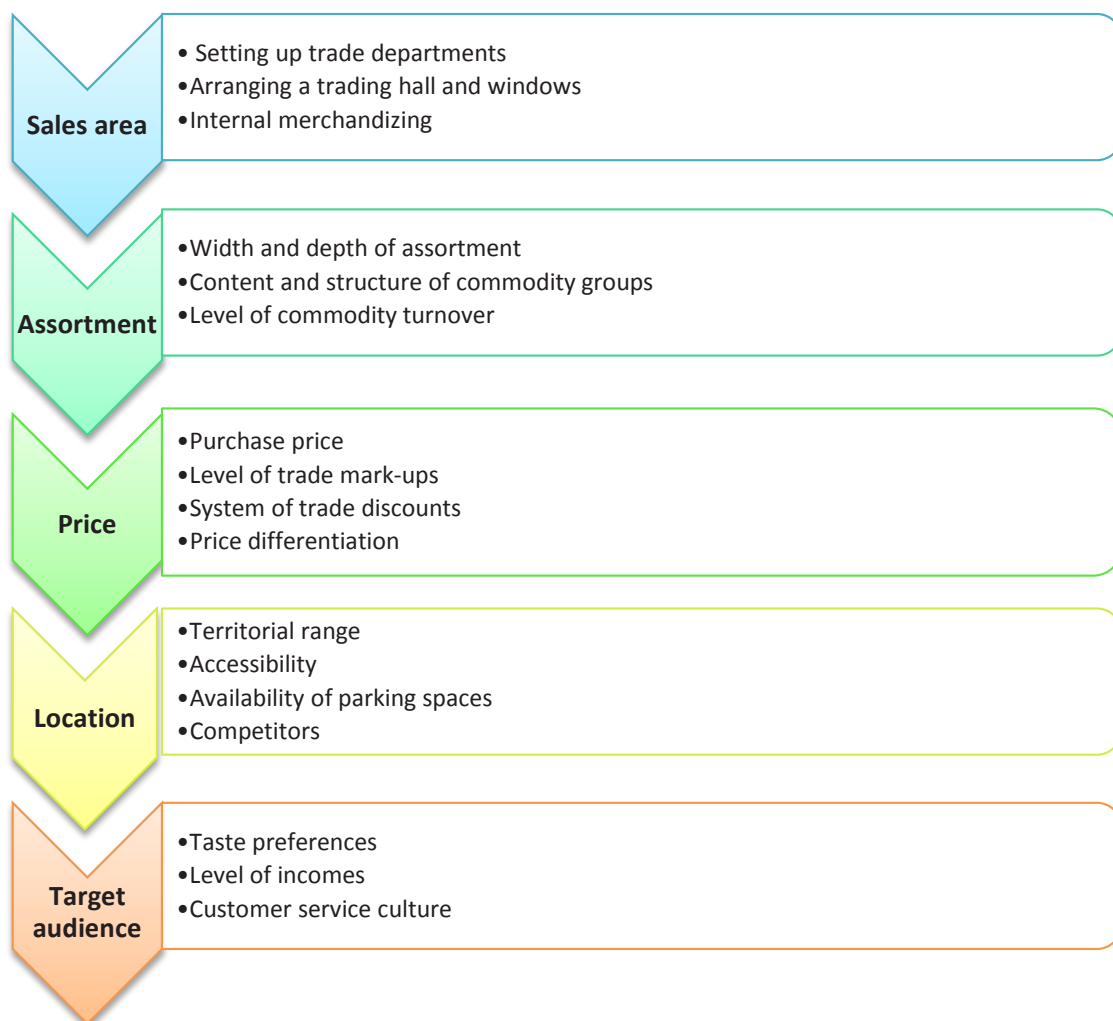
Sales area

• Setting up trade departments
•Arranging a trading hall and windows
•Internal merchandizing

Assortment

•Width and depth of assortment
•Content and structure of commodity groups
•Level of commodity turnover

Price

•Purchase price
•Level of trade mark-ups
•System of trade discounts
•Price differentiation

Location

•Territorial range
•Accessibility
•Availability of parking spaces
•Competitors

Target audience

•Taste preferences
•Level of incomes
•Customer service culture